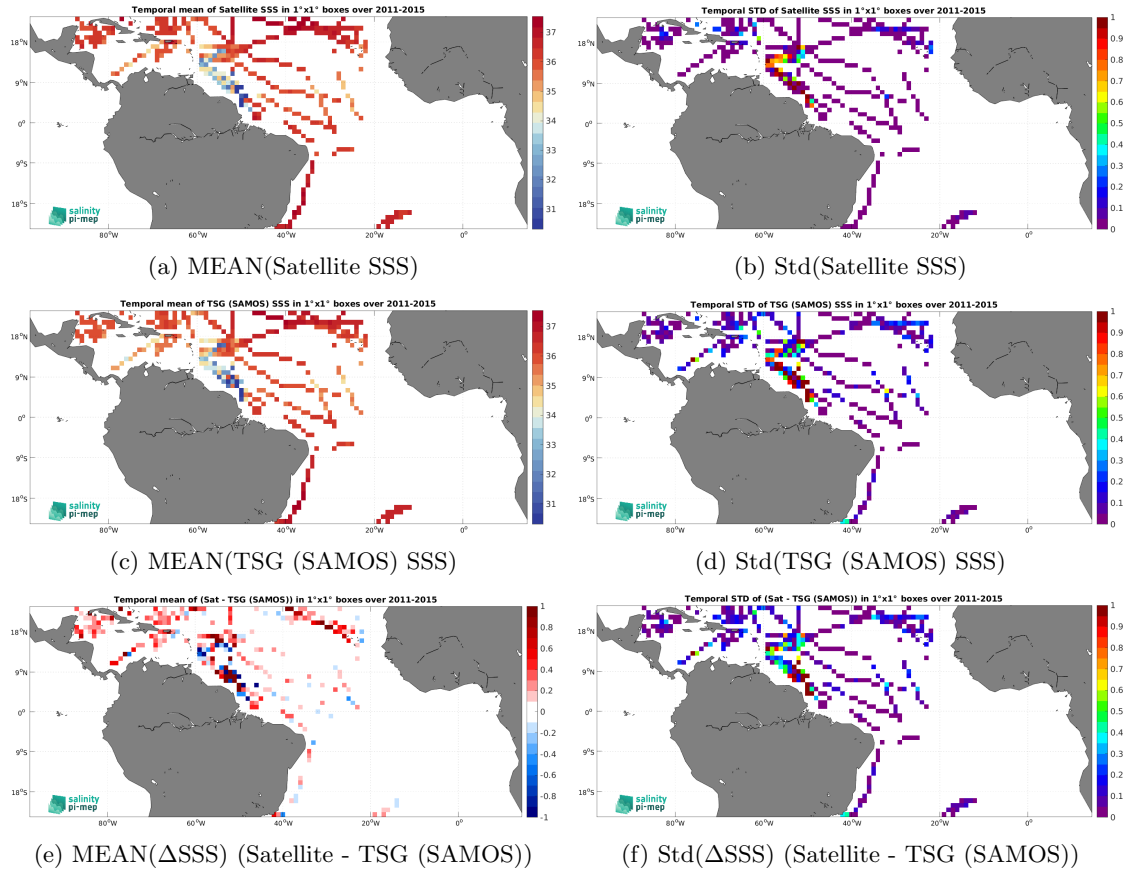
Temporal mean of Satellite SSS in 1°x1° boxes over 2011-2015

18°N
9°N
0°
9°S
18°S
80°W 60°W 40°W 20°W 0°
salinity pi-mep
37 36 35 34 33 32 31

(a) MEAN(Satellite SSS)

Temporal STD of Satellite SSS in 1°x1° boxes over 2011-2015

18°N
9°N
0°
9°S
18°S
80°W 60°W 40°W 20°W 0°
salinity pi-mep
1 0.9 0.8 0.7 0.6 0.5 0.4 0.3 0.2 0.1 0

(b) Std(Satellite SSS)

Temporal mean of TSG (SAMOS) SSS in 1°x1° boxes over 2011-2015

18°N
9°N
0°
9°S
18°S
80°W 60°W 40°W 20°W 0°
salinity pi-mep
37 36 35 34 33 32 31

(c) MEAN(TSG (SAMOS) SSS)

Temporal STD of TSG (SAMOS) SSS in 1°x1° boxes over 2011-2015

18°N
9°N
0°
9°S
18°S
80°W 60°W 40°W 20°W 0°
salinity pi-mep
1 0.9 0.8 0.7 0.6 0.5 0.4 0.3 0.2 0.1 0

(d) Std(TSG (SAMOS) SSS)

Temporal mean of (Sat - TSG (SAMOS)) in 1°x1° boxes over 2011-2015

18°N
9°N
0°
9°S
18°S
80°W 60°W 40°W 20°W 0°
salinity pi-mep
1 0.8 0.6 0.4 0.2 0 -0.2 -0.4 -0.6 -0.8 -1

(e) MEAN($\Delta$SSS) (Satellite - TSG (SAMOS))

Temporal STD of (Sat - TSG (SAMOS)) in 1°x1° boxes over 2011-2015

18°N
9°N
0°
9°S
18°S
80°W 60°W 40°W 20°W 0°
salinity pi-mep
1 0.9 0.8 0.7 0.6 0.5 0.4 0.3 0.2 0.1 0

(f) Std($\Delta$SSS) (Satellite - TSG (SAMOS))